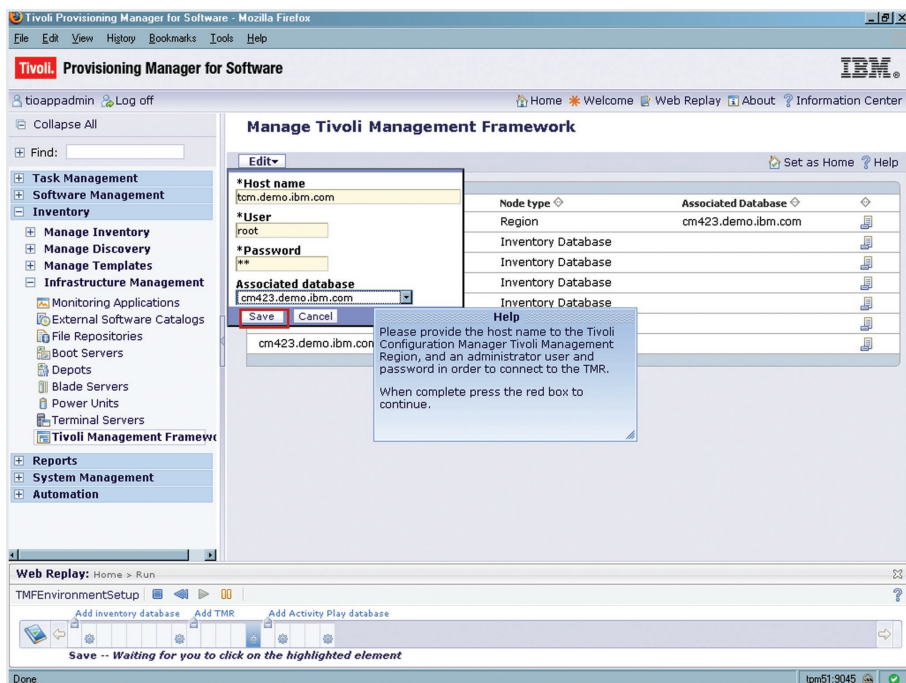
Tivoli Provisioning Manager for Software - Mozilla Firefox

File Edit View History Bookmarks Tools Help

Tivoli. Provisioning Manager for Software

IBM.

tioappadmin Log off

Home Welcome Web Replay About Information Center

Collapse All

Find:

Task Management
Software Management
Inventory
Manage Inventory
Manage Discovery
Manage Templates
Infrastructure Management
Monitoring Applications
External Software Catalogs
File Repositories
Boot Servers
Depots
Blade Servers
Power Units
Terminal Servers
Tivoli Management Framewo
Reports
System Management
Automation

Manage Tivoli Management Framework

Edit

Set as Home Help

*Host name
tcm.demo.ibm.com
*User
root
*Password
**
Associated database
cm423.demo.ibm.com

Save Cancel

| Node type | Associated Database | |
|---|---|---|
| Region | cm423.demo.ibm.com | |
| Inventory Database | | |
| Inventory Database | | |
| Inventory Database | | |
| Inventory Database | | |
| | | |
| cm423.demo.ibm.com | | |

Help
Please provide the host name to the Tivoli Configuration Manager Tivoli Management Region, and an administrator user and password in order to connect to the TMR.

When complete press the red box to continue.

Web Replay: Home > Run

TMFEnvironmentSetup

Add inventory database Add TMR Add Activity Play database

Save -- Waiting for you to click on the highlighted element

Done

tpm51:9045